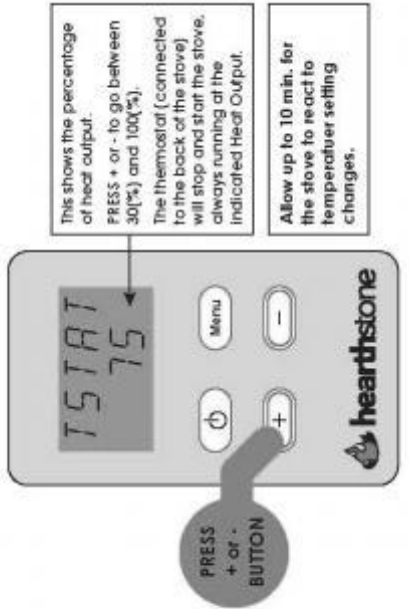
ISTAT
75

Menu

+

−

hearthstone

PRESS + or - BUTTON

This shows the percentage of heat output.

PRESS + or - to go between 30(%) and 100(%).

The thermostat (connected to the back of the stove) will stop and start the stove, always running at the indicated Heat Output.

Allow up to 10 min. for the stove to react to temperatuer setting changes.